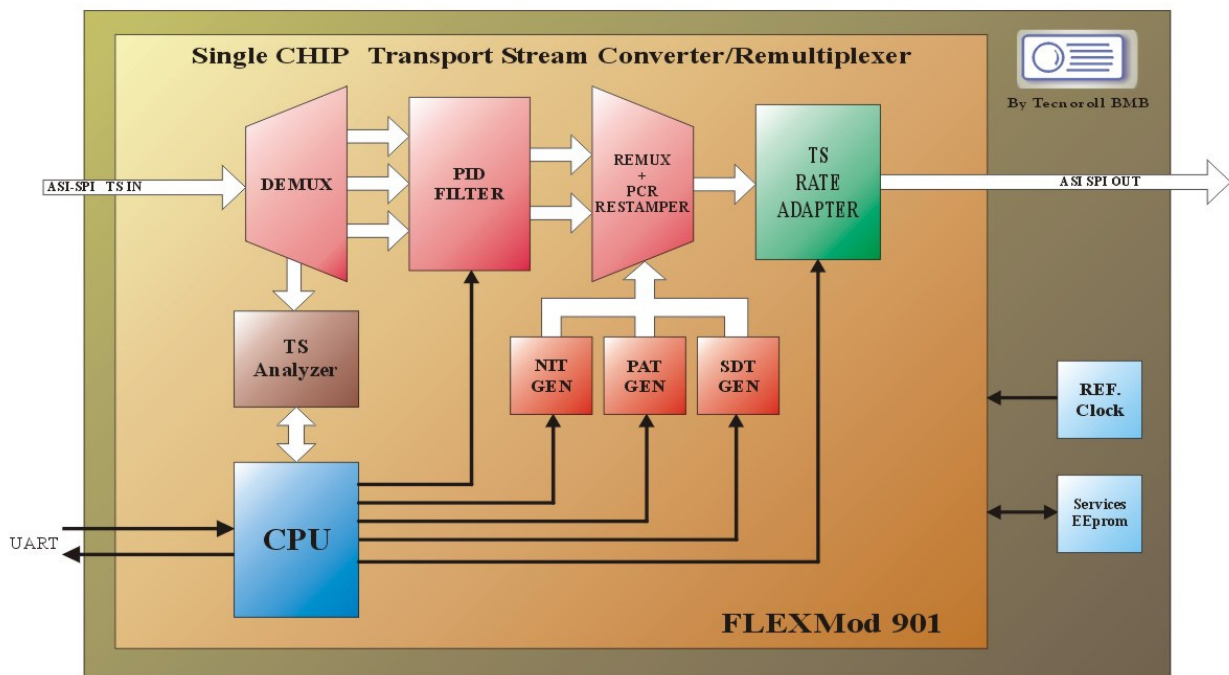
Single CHIP Transport Stream Converter/Remultiplexer

By Tecnoroll BMB

ASI-SPI TS IN

DEMUX

PID FILTER

REMUX + PCR RESTAMPER

TS RATE ADAPTER

ASI SPI OUT

TS Analyzer

NIT GEN

PAT GEN

SDT GEN

REF. Clock

Services EEprom

UART

CPU

FLEXMod 901